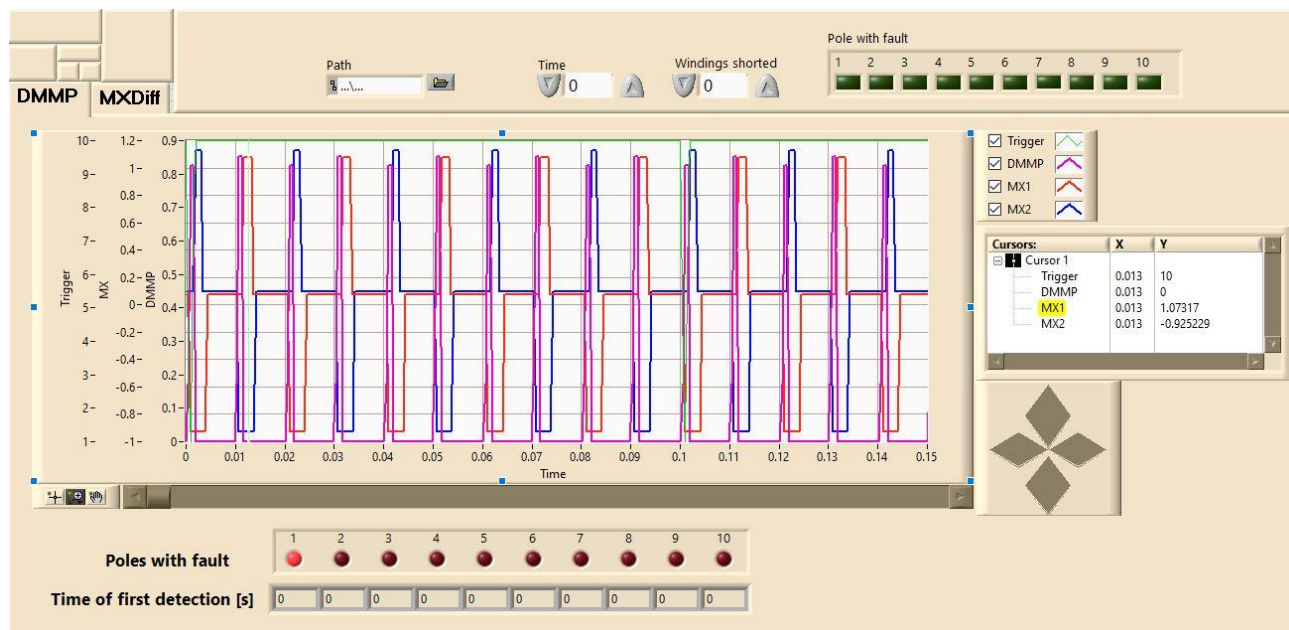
DMMP MXDiff

Path
...\...

Time
0

Windings shorted
0

Pole with fault
1 2 3 4 5 6 7 8 9 10

Trigger
10
9
8
7
6
5
4
3
2
1

MX
1.2
1
0.8
0.6
0.4
0.2
0
-0.2
-0.4
-0.6
-0.8
-1

DMMP
0.9
0.8
0.7
0.6
0.5
0.4
0.3
0.2
0.1
0

0 0.01 0.02 0.03 0.04 0.05 0.06 0.07 0.08 0.09 0.1 0.11 0.12 0.13 0.14 0.15
Time

Trigger
DMMP
MX1
MX2

| Cursors: | X | Y |
|---|---|---|
| Cursor 1 | | |
| Trigger | 0.013 | 10 |
| DMMP | 0.013 | 0 |
| MX1 | 0.013 | 1.07317 |
| MX2 | 0.013 | -0.925229 |

Poles with fault
1 2 3 4 5 6 7 8 9 10

Time of first detection [s]
0 0 0 0 0 0 0 0 0 0